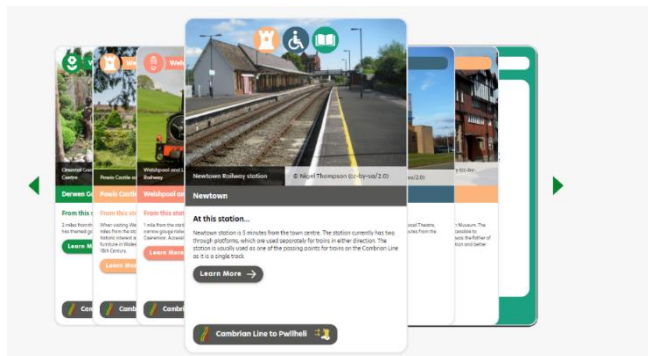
Newtown Railway station
© Nigel Thompson (cc-by-sa/2.0)

Newtown

At this station...

Newtown station is 5 minutes from the town centre. The station currently has two through platforms, which are used separately for trains in either direction. The station is usually used as one of the passing points for trains on the Cambrian Line as it is a single track.

Learn More

Cambrian Line to Pwllheli

Derwen G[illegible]

From this st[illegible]

Learn More

Cambr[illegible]

Powis Castle

From this sta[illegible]

Learn M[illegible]

Cambrian

Welshpool an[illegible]

From this stat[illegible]

Learn More

Cambr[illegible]